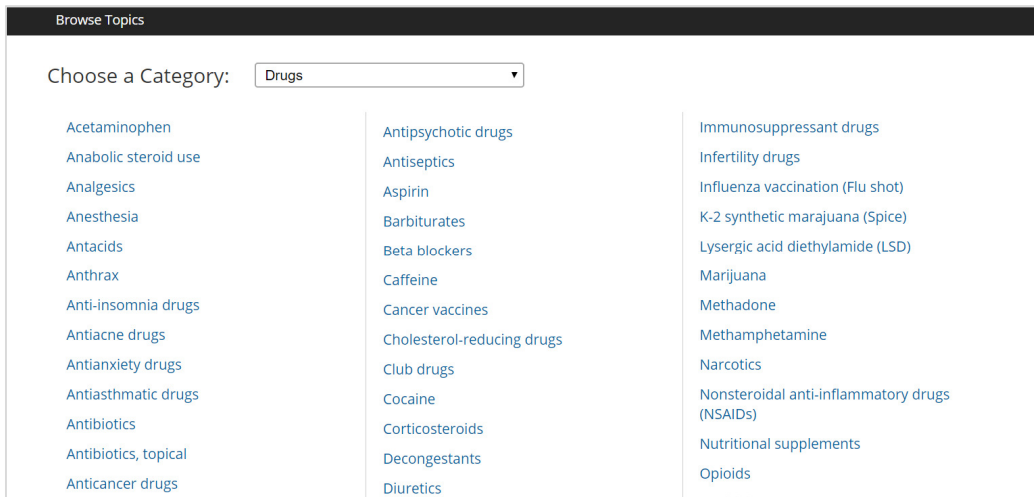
Browse Topics

Choose a Category: Drugs

Acetaminophen
Anabolic steroid use
Analgesics
Anesthesia
Antacids
Anthrax
Anti-insomnia drugs
Antiacne drugs
Antianxiety drugs
Antiasthmatic drugs
Antibiotics
Antibiotics, topical
Anticancer drugs

Antipsychotic drugs
Antiseptics
Aspirin
Barbiturates
Beta blockers
Caffeine
Cancer vaccines
Cholesterol-reducing drugs
Club drugs
Cocaine
Corticosteroids
Decongestants
Diuretics

Immunosuppressant drugs
Infertility drugs
Influenza vaccination (Flu shot)
K-2 synthetic marajuana (Spice)
Lysergic acid diethylamide (LSD)
Marijuana
Methadone
Methamphetamine
Narcotics
Nonsteroidal anti-inflammatory drugs (NSAIDs)
Nutritional supplements
Opioids